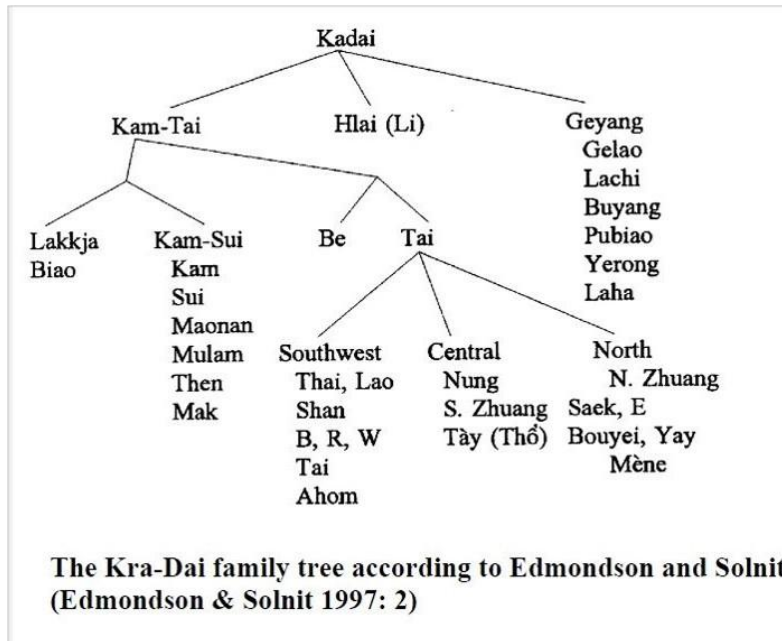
Kadai

Kam-Tai

Hlai (Li)

Geyang
Gelao
Lachi
Buyang
Pubiao
Yerong
Laha

Lakkja
Biao

Kam-Sui
Kam
Sui
Maonan
Mulam
Then
Mak

Be

Tai

Southwest
Thai, Lao
Shan
B, R, W
Tai
Ahom

Central
Nung
S. Zhuang
Tày (Thổ)

North
N. Zhuang
Saek, E
Bouyei, Yay
Mène

The Kra-Dai family tree according to Edmondson and Solnit
(Edmondson & Solnit 1997: 2)